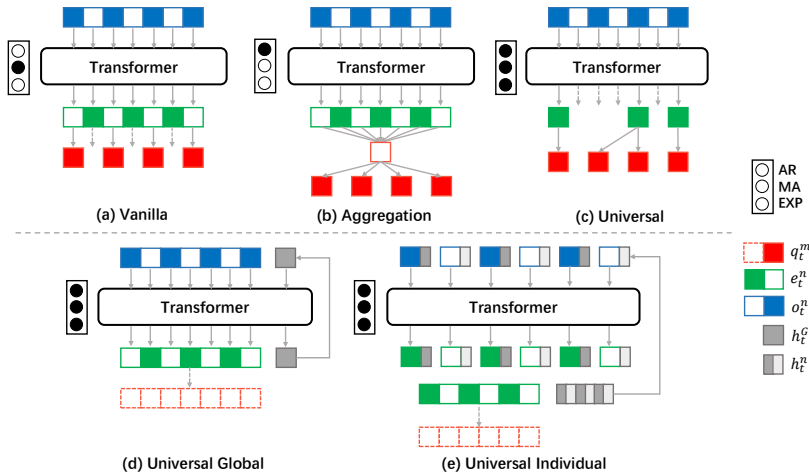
Transformer

(a) Vanilla

Transformer

(b) Aggregation

Transformer

(c) Universal

AR
MA
EXP

Transformer

(d) Universal Global

Transformer

(e) Universal Individual

$q_t^m$
$e_t^n$
$o_t^n$
$h_t^G$
$h_t^n$